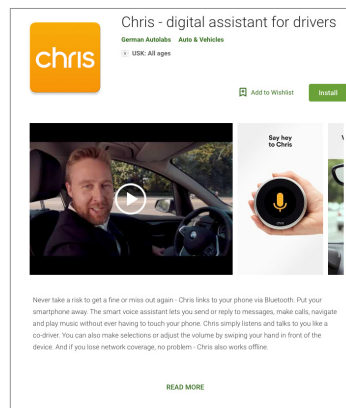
chris

Chris - digital assistant for drivers

German Autolabs Auto & Vehicles

USK: All ages

Add to Wishlist

Install

Say hey to Chris

Never take a risk to get a fine or miss out again - Chris links to your phone via Bluetooth. Put your smartphone away. The smart voice assistant lets you send or reply to messages, make calls, navigate and play music without ever having to touch your phone. Chris simply listens and talks to you like a co-driver. You can also make selections or adjust the volume by swiping your hand in front of the device. And if you lose network coverage, no problem - Chris also works offline.

READ MORE